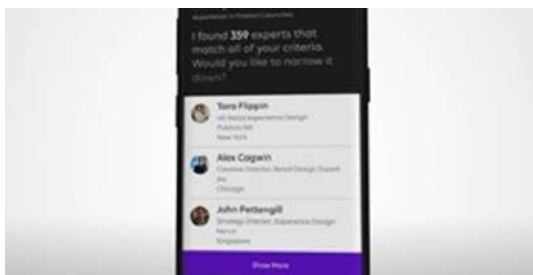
Experience in Product Launches

I found 359 experts that match all of your criteria. Would you like to narrow it down?

Tara Flippin
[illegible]
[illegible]
New York

Alex Cogwin
Creative Director, Retail Design Expert
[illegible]
Chicago

John Pettengill
Strategy Director, Experience Design
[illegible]
Singapore

Show More